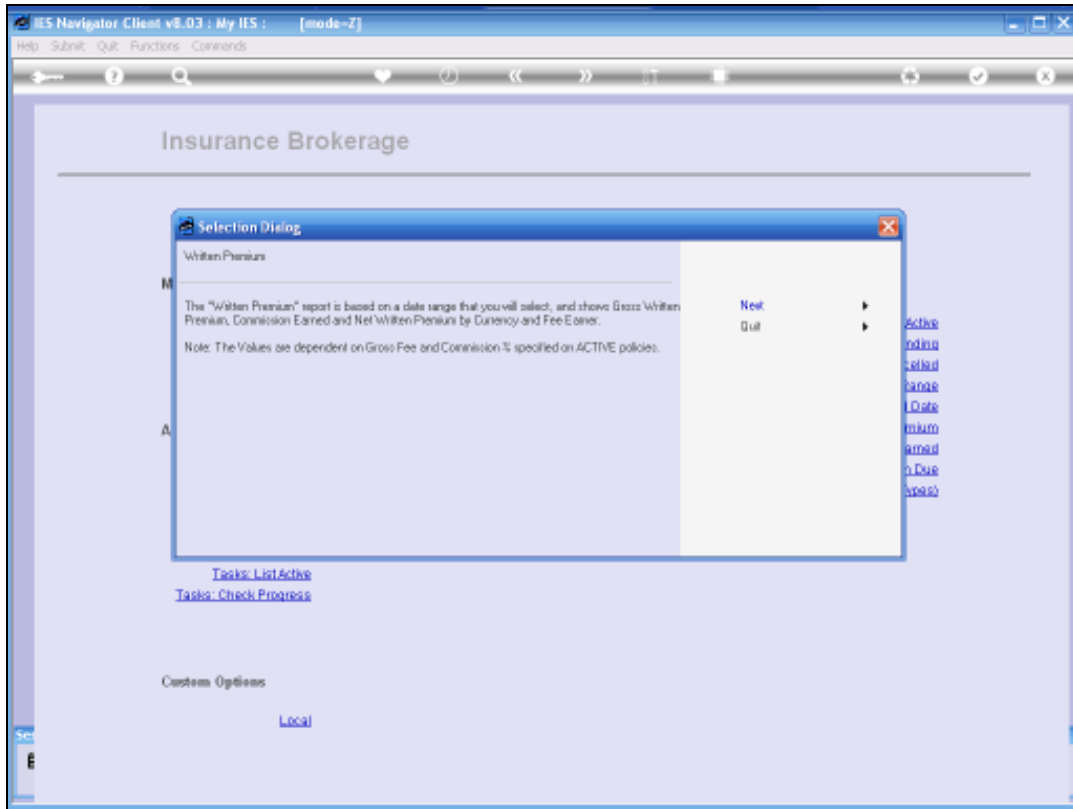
IES Navigator Client v8.03 : My IES : [mode=Z]

Help Submit Quit Functions Commands

Insurance Brokerage

Selection Dialog

Written Premium

The "Written Premium" report is based on a date range that you will select, and shows Gross Written Premium, Commission Earned and Net Written Premium by Currency and Fee Earner.

Note: The Values are dependent on Gross Fee and Commission % specified on ACTIVE policies.

Next
Quit

M

A

Active
nding
celled
ange
Date
mium
arned
n Due
ypes)

Tasks: List Active
Tasks: Check Progress

Custom Options

Local